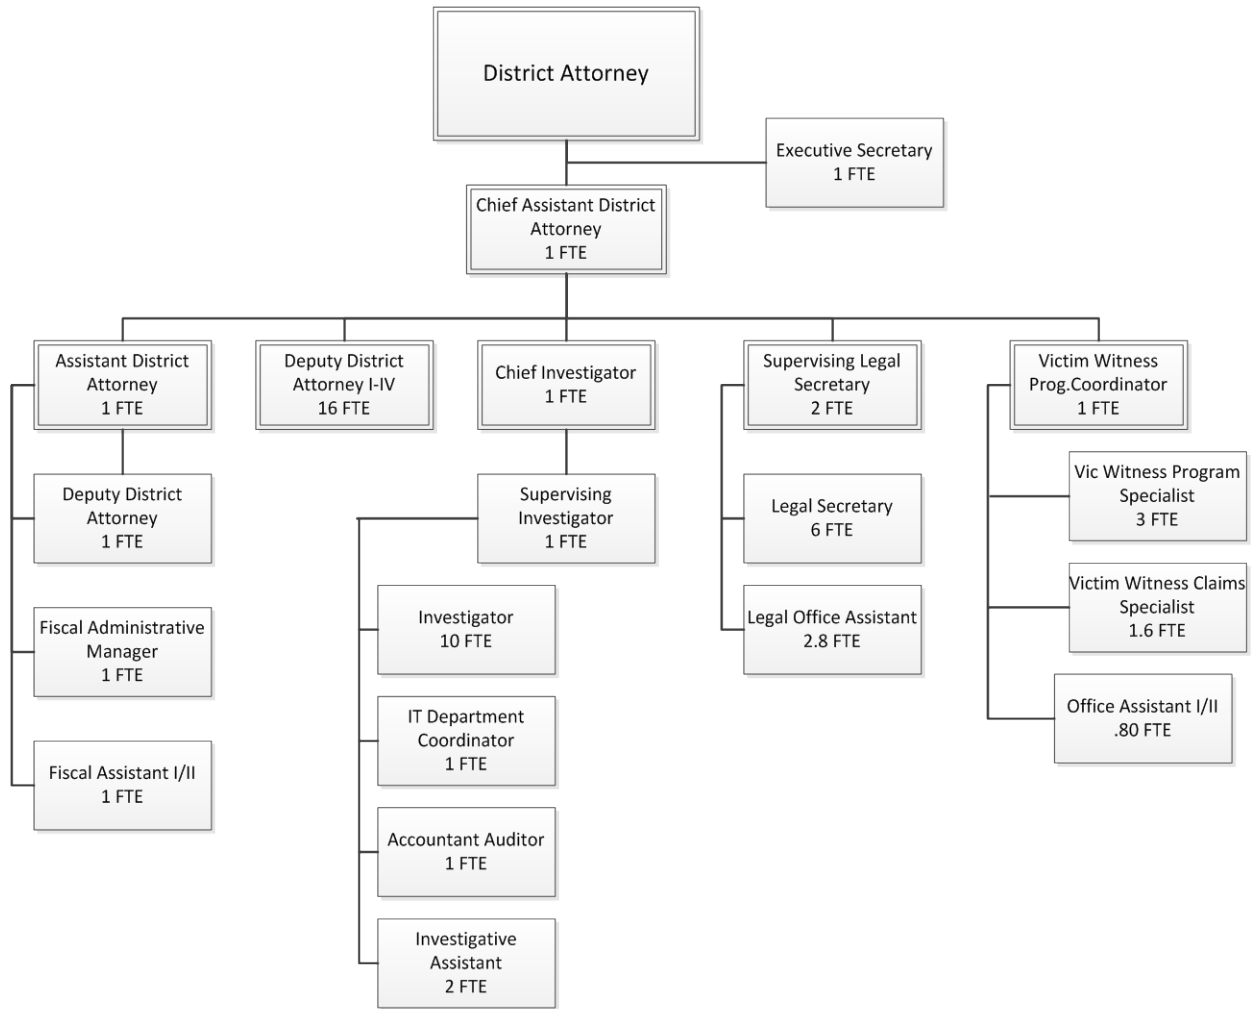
District Attorney

Executive Secretary
1 FTE

Chief Assistant District Attorney
1 FTE

Assistant District Attorney
1 FTE

Deputy District Attorney I-IV
16 FTE

Chief Investigator
1 FTE

Supervising Legal Secretary
2 FTE

Victim Witness Prog.Coordinator
1 FTE

Deputy District Attorney
1 FTE

Fiscal Administrative Manager
1 FTE

Fiscal Assistant I/II
1 FTE

Supervising Investigator
1 FTE

Investigator
10 FTE

IT Department Coordinator
1 FTE

Accountant Auditor
1 FTE

Investigative Assistant
2 FTE

Legal Secretary
6 FTE

Legal Office Assistant
2.8 FTE

Vic Witness Program Specialist
3 FTE

Victim Witness Claims Specialist
1.6 FTE

Office Assistant I/II
.80 FTE